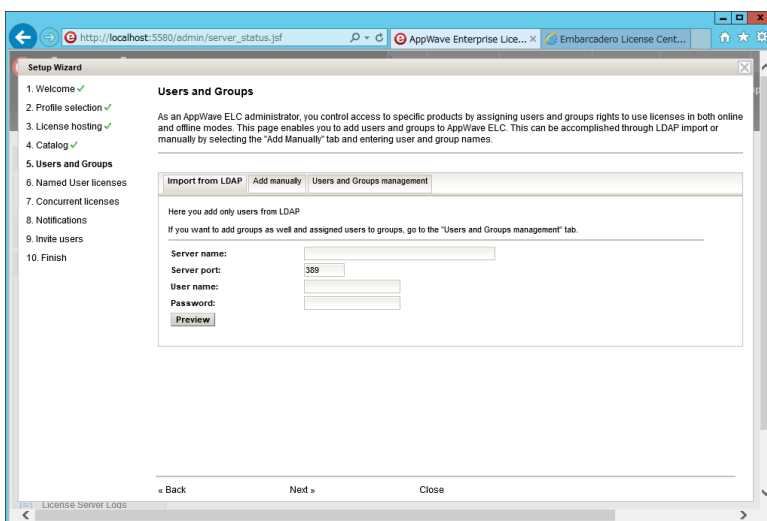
http://localhost:5580/admin/server_status.jsf

AppWave Enterprise Lice... ×

Embarcadero License Cent...

Setup Wizard

1. Welcome ✓
2. Profile selection ✓
3. License hosting ✓
4. Catalog ✓
5. Users and Groups
6. Named User licenses
7. Concurrent licenses
8. Notifications
9. Invite users
10. Finish

Users and Groups

As an AppWave ELC administrator, you control access to specific products by assigning users and groups rights to use licenses in both online and offline modes. This page enables you to add users and groups to AppWave ELC. This can be accomplished through LDAP import or manually by selecting the "Add Manually" tab and entering user and group names.

Import from LDAP | Add manually | Users and Groups management

Here you add only users from LDAP

If you want to add groups as well and assigned users to groups, go to the "Users and Groups management" tab.

Server name:
Server port: 389
User name:
Password:
Preview

« Back
Next »
Close

License Server Logs